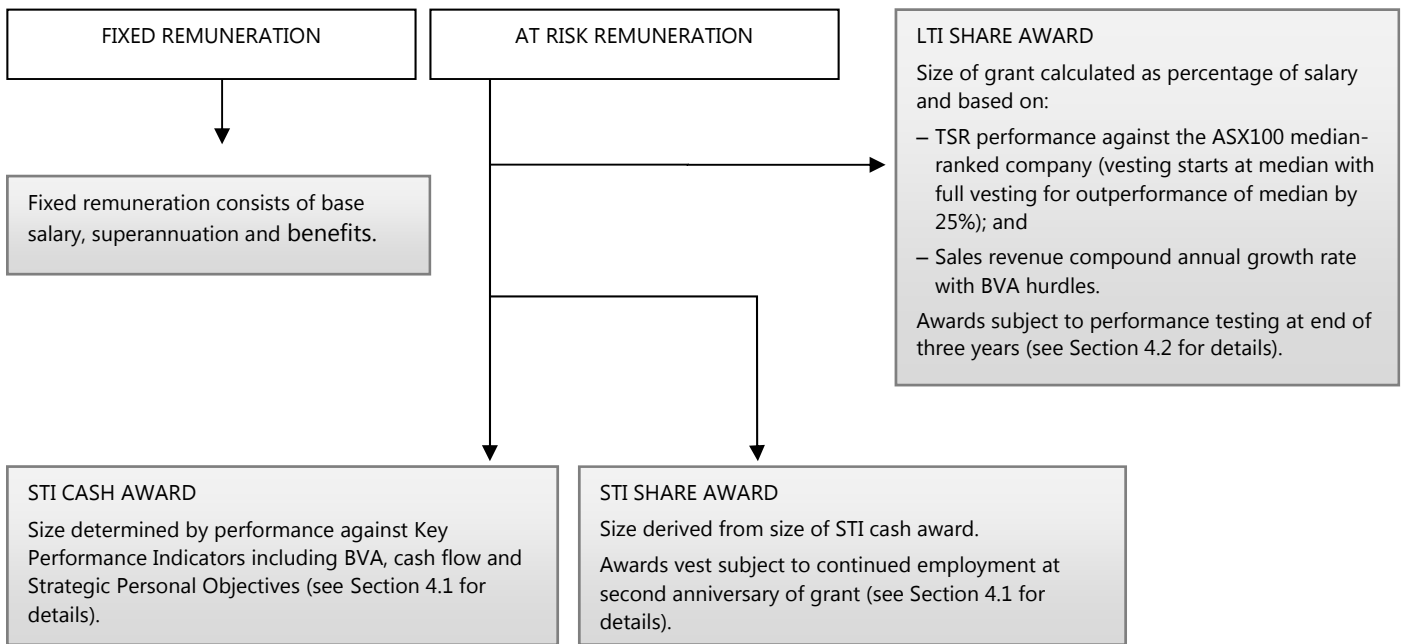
FIXED REMUNERATION

AT RISK REMUNERATION

LTI SHARE AWARD

Size of grant calculated as percentage of salary and based on:

– TSR performance against the ASX100 median-ranked company (vesting starts at median with full vesting for outperformance of median by 25%); and

– Sales revenue compound annual growth rate with BVA hurdles.

Awards subject to performance testing at end of three years (see Section 4.2 for details).

Fixed remuneration consists of base salary, superannuation and benefits.

STI CASH AWARD

Size determined by performance against Key Performance Indicators including BVA, cash flow and Strategic Personal Objectives (see Section 4.1 for details).

STI SHARE AWARD

Size derived from size of STI cash award.

Awards vest subject to continued employment at second anniversary of grant (see Section 4.1 for details).